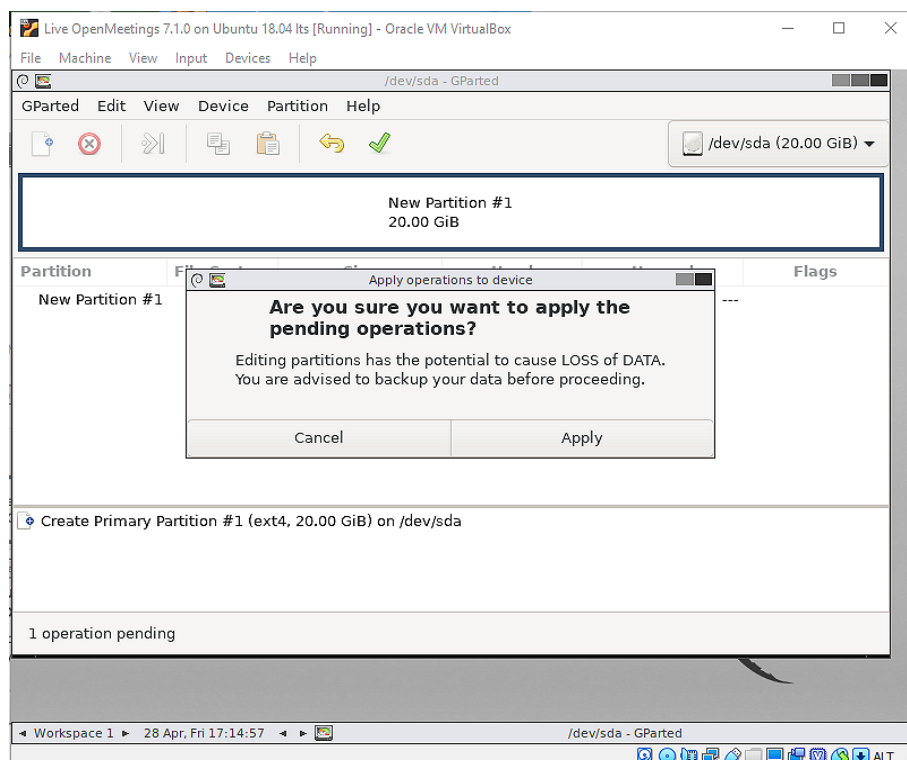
Live OpenMeetings 7.1.0 on Ubuntu 18.04 lts [Running] - Oracle VM VirtualBox

File Machine View Input Devices Help

/dev/sda - GParted

GParted Edit View Device Partition Help

/dev/sda (20.00 GiB)

New Partition #1
20.00 GiB

| Partition | File System | Size | Used | Unused | Flags |
|---|---|---|---|---|---|
| New Partition #1 | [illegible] | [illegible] | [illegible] | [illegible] | --- |

Apply operations to device

Are you sure you want to apply the pending operations?

Editing partitions has the potential to cause LOSS of DATA. You are advised to backup your data before proceeding.

Cancel Apply

Create Primary Partition #1 (ext4, 20.00 GiB) on /dev/sda

1 operation pending

Workspace 1 28 Apr, Fri 17:14:57 /dev/sda - GParted

ALT